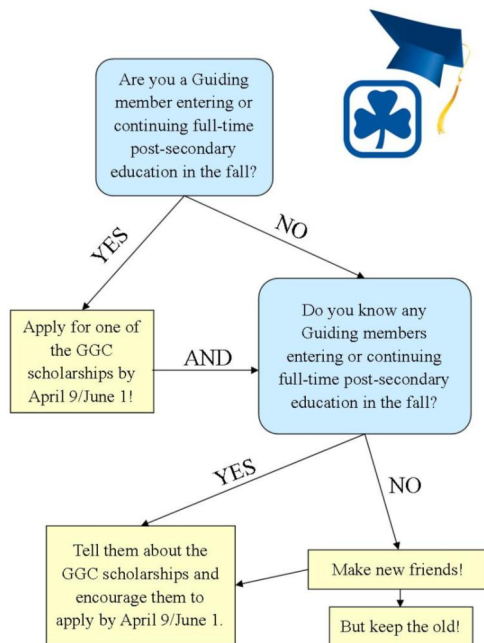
Are you a Guiding member entering or continuing full-time post-secondary education in the fall?

YES

NO

Apply for one of the GGC scholarships by April 9/June 1!

AND

Do you know any Guiding members entering or continuing full-time post-secondary education in the fall?

YES

NO

Tell them about the GGC scholarships and encourage them to apply by April 9/June 1.

Make new friends!

But keep the old!